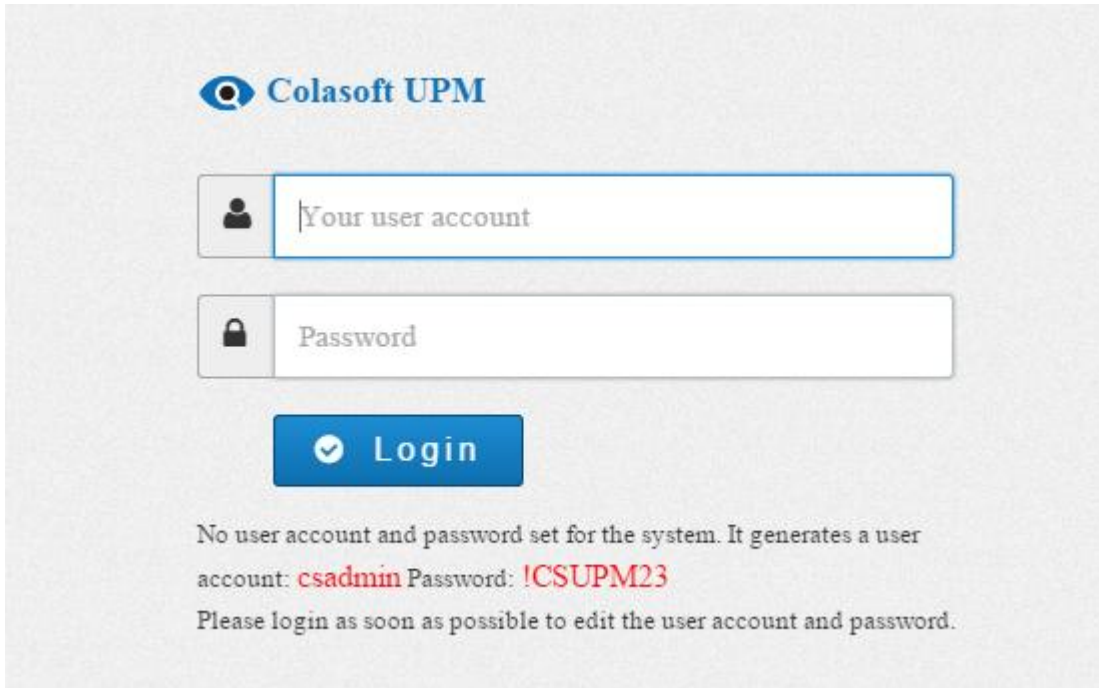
Colasoft UPM

Your user account

Password

Login

No user account and password set for the system. It generates a user account: csadmin Password: !CSUPM23
Please login as soon as possible to edit the user account and password.